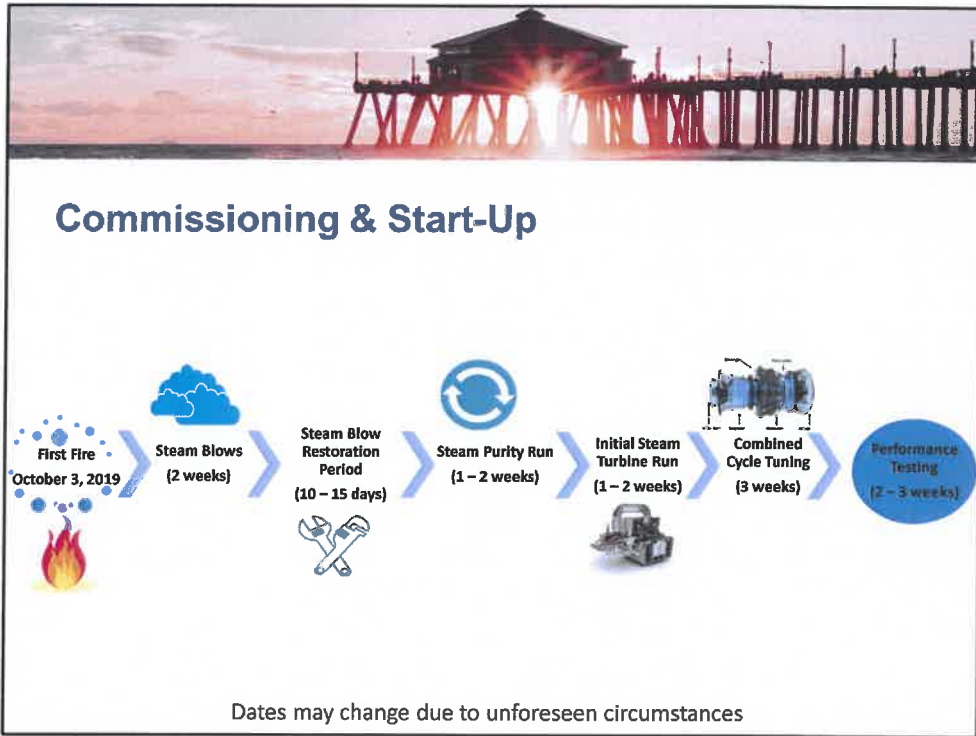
Commissioning & Start-Up

First Fire
October 3, 2019

Steam Blows
(2 weeks)

Steam Blow Restoration Period
(10 – 15 days)

Steam Purity Run
(1 – 2 weeks)

Initial Steam Turbine Run
(1 – 2 weeks)

Combined Cycle Tuning
(3 weeks)

Performance Testing
(2 – 3 weeks)

Dates may change due to unforeseen circumstances